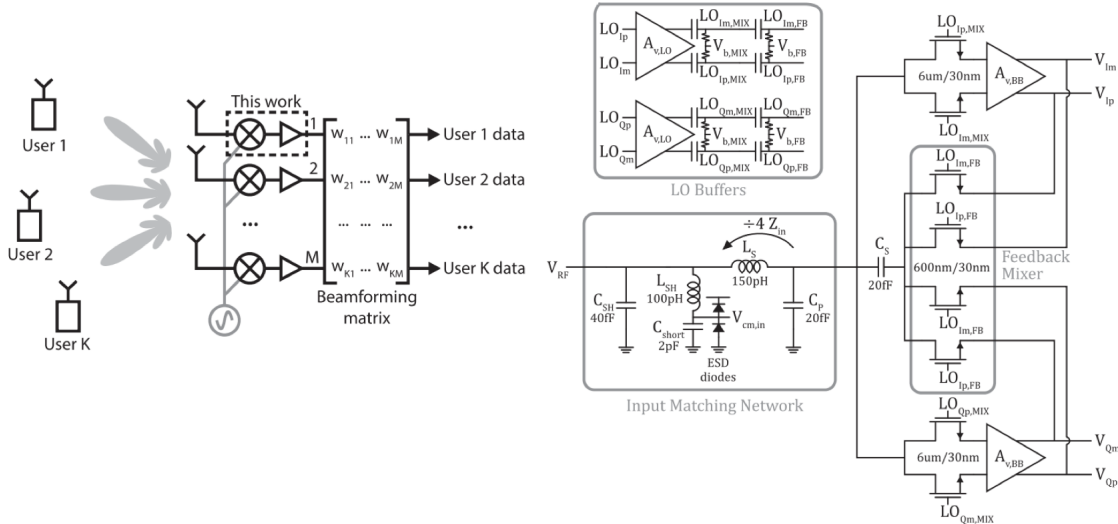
User 1

User 2

User K

This work

1

2

M

$w_{11}$ ... $w_{1M}$

$w_{21}$ ... $w_{2M}$

... ... ...

$w_{K1}$ ... $w_{KM}$

User 1 data

User 2 data

...

User K data

...

Beamforming matrix

$LO_{Ip}$

$LO_{Im}$

$A_{v,LO}$

$LO_{Im,MIX}$

$LO_{Im,FB}$

$V_{b,MIX}$

$V_{b,FB}$

$LO_{Ip,MIX}$

$LO_{Ip,FB}$

$LO_{Qp}$

$LO_{Qm}$

$A_{v,LO}$

$LO_{Qm,MIX}$

$LO_{Qm,FB}$

$V_{b,MIX}$

$V_{b,FB}$

$LO_{Qp,MIX}$

$LO_{Qp,FB}$

LO Buffers

$\div 4$ $Z_{in}$

$L_S$

150pH

$V_{RF}$

$C_{SH}$

40fF

$L_{SH}$

100pH

$C_{short}$

2pF

$V_{cm,in}$

ESD diodes

$C_P$

20fF

Input Matching Network

$C_S$

20fF

$LO_{Ip,MIX}$

6um/30nm

$A_{v,BB}$

$V_{Im}$

$V_{Ip}$

$LO_{Im,MIX}$

$LO_{Im,FB}$

$LO_{Ip,FB}$

600nm/30nm

Feedback Mixer

$LO_{Im,FB}$

$LO_{Ip,FB}$

$LO_{Qp,MIX}$

6um/30nm

$A_{v,BB}$

$V_{Qm}$

$V_{Qp}$

$LO_{Qm,MIX}$